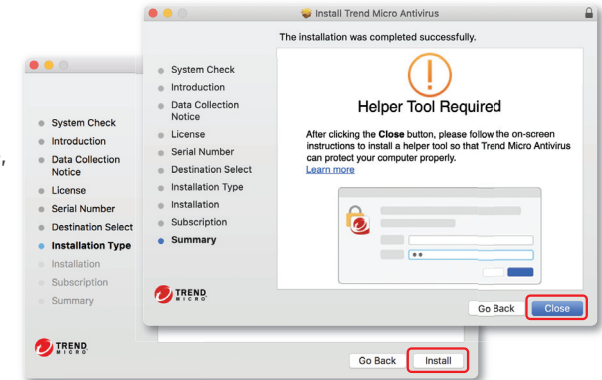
Install Trend Micro Antivirus

The installation was completed successfully.

System Check
Introduction
Data Collection Notice
License
Serial Number
Destination Select
Installation Type
Installation
Subscription
Summary

TREND MICRO

Helper Tool Required

After clicking the **Close** button, please follow the on-screen instructions to install a helper tool so that Trend Micro Antivirus can protect your computer properly.
Learn more

Go Back
Close

System Check
Introduction
Data Collection Notice
License
Serial Number
Destination Select
Installation Type
Installation
Subscription
Summary

TREND MICRO

Go Back
Install